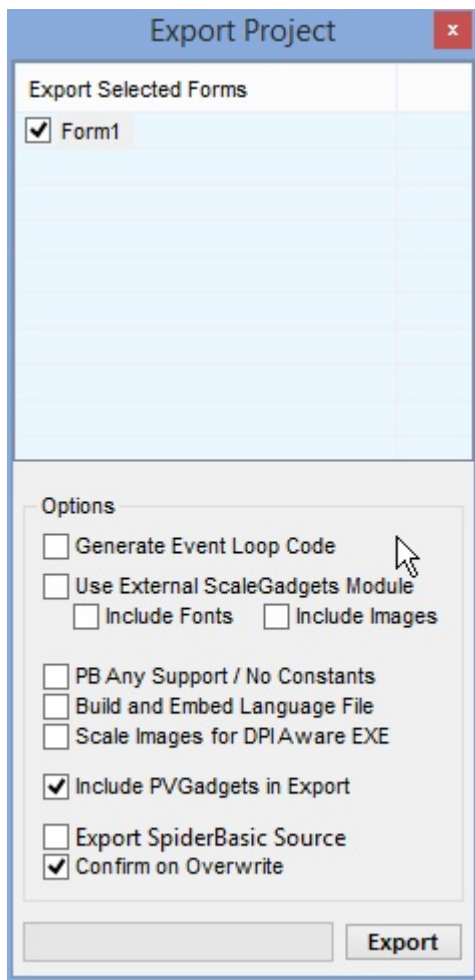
Export Project

Export Selected Forms

Form1

Options

Generate Event Loop Code

Use External ScaleGadgets Module

Include Fonts

Include Images

PB Any Support / No Constants

Build and Embed Language File

Scale Images for DPI Aware EXE

Include PVGadgets in Export

Export SpiderBasic Source

Confirm on Overwrite

Export